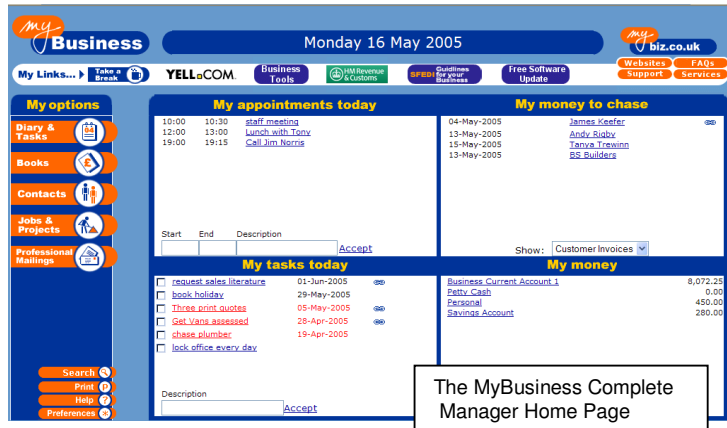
my Business

Monday 16 May 2005

my biz.co.uk

My Links... Take a Break YELL.COM Business Tools HM Revenue & Customs SFEDI Guidelines for your Business Free Software Update

Websites FAQs
Support Services

My options

Diary & Tasks

Books

Contacts

Jobs & Projects

Professional Mailings

Search
Print
Help
Preferences

My appointments today

| | | |
|---|---|---|
| 10:00 | 10:30 | staff meeting |
| 12:00 | 13:00 | Lunch with Tony |
| 19:00 | 19:15 | Call Jim Norris |

Start End Description
Accept

My money to chase

| | |
|---|---|
| 04-May-2005 | James Keefer |
| 13-May-2005 | Andy Rigby |
| 15-May-2005 | Tanya Trewinn |
| 13-May-2005 | BS Builders |

Show: Customer Invoices

My tasks today

| | |
|---|---|
| request sales literature | 01-Jun-2005 |
| book holiday | 29-May-2005 |
| Three print quotes | 05-May-2005 |
| Get Vans assessed | 28-Apr-2005 |
| chase plumber | 19-Apr-2005 |
| lock office every day | |

Description
Accept

My money

| | |
|---|---|
| Business Current Account 1 | 8,072.25 |
| Petty Cash | 0.00 |
| Personal | 450.00 |
| Savings Account | 280.00 |

The MyBusiness Complete Manager Home Page